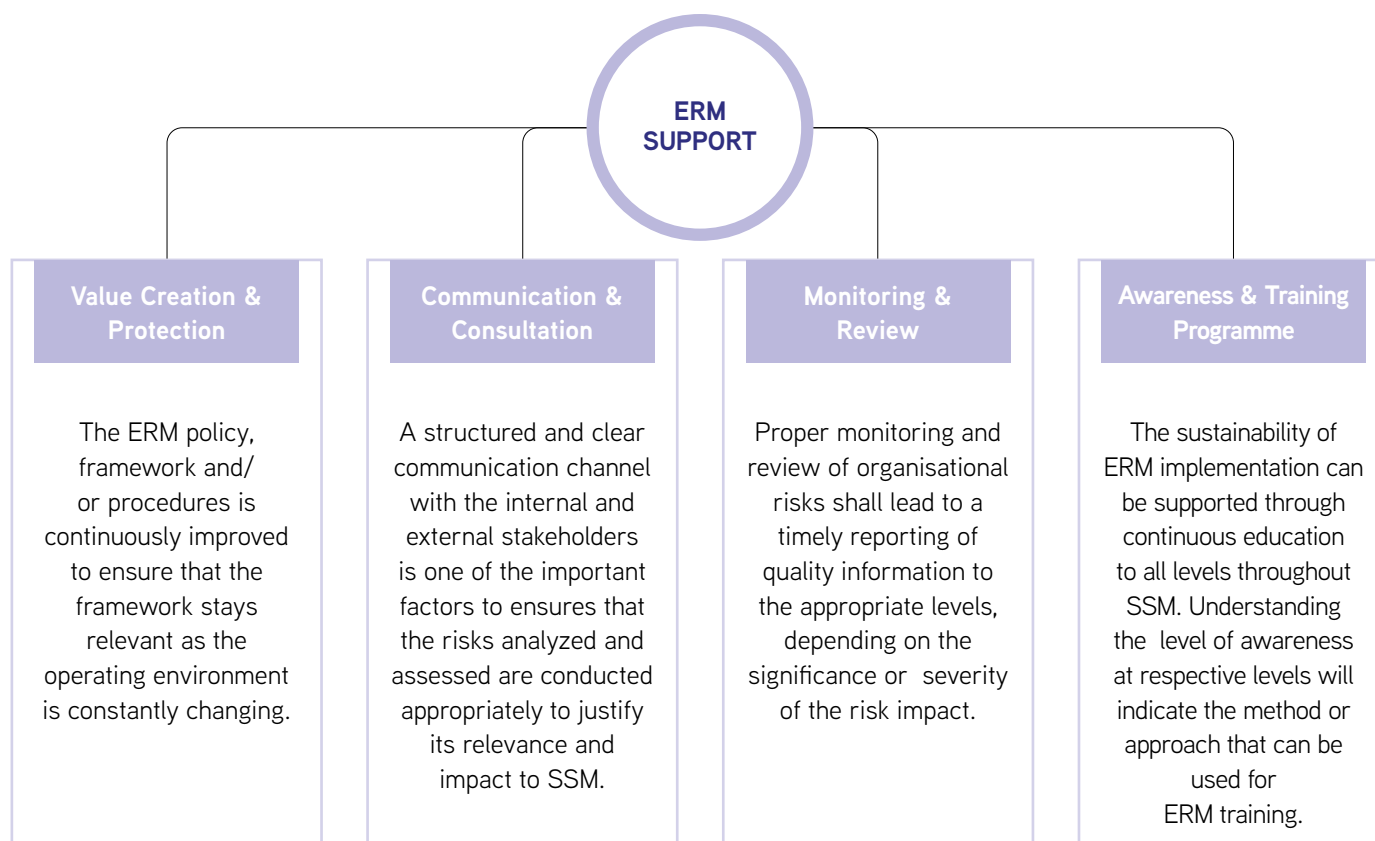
ERM SUPPORT

Value Creation & Protection

The ERM policy, framework and/ or procedures is continuously improved to ensure that the framework stays relevant as the operating environment is constantly changing.

Communication & Consultation

A structured and clear communication channel with the internal and external stakeholders is one of the important factors to ensures that the risks analyzed and assessed are conducted appropriately to justify its relevance and impact to SSM.

Monitoring & Review

Proper monitoring and review of organisational risks shall lead to a timely reporting of quality information to the appropriate levels, depending on the significance or severity of the risk impact.

Awareness & Training Programme

The sustainability of ERM implementation can be supported through continuous education to all levels throughout SSM. Understanding the level of awareness at respective levels will indicate the method or approach that can be used for ERM training.